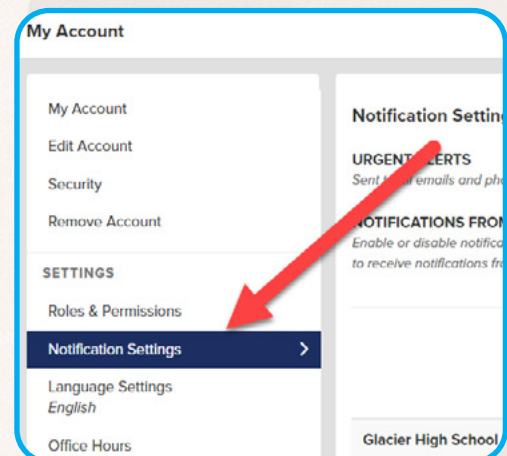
My Account

My Account
Edit Account
Security
Remove Account

SETTINGS
Roles & Permissions
Notification Settings >
Language Settings
English
Office Hours

Notification Settin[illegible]

URGENT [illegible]LERTS
Sent t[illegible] emails and pho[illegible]

NOTIFICATIONS FROM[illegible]
Enable or disable notifica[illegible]
to receive notifications fr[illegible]

Glacier High School